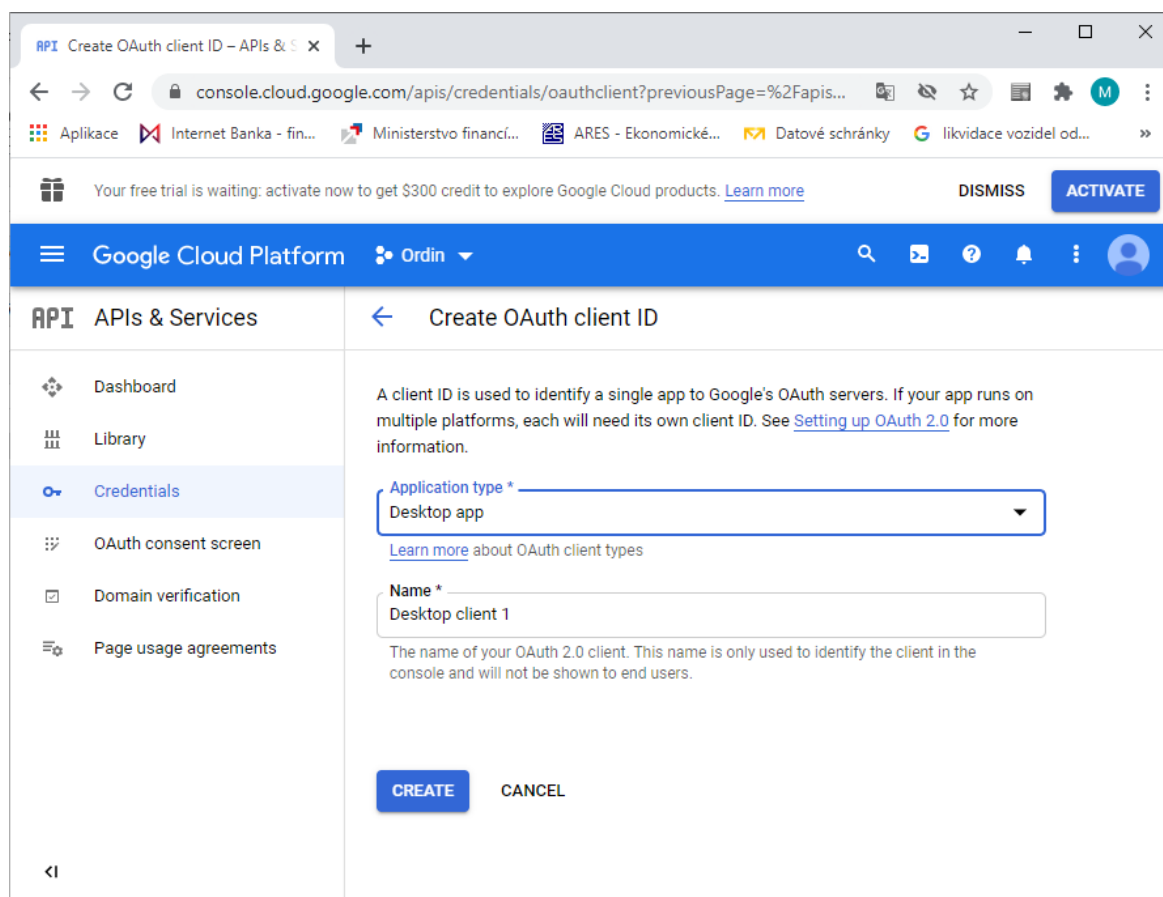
API Create OAuth client ID – APIs & S ×

+

console.cloud.google.com/apis/credentials/oauthclient?previousPage=%2Fapis...

M

Aplikace Internet Banka - fin... Ministerstvo financí... ARES - Ekonomické... Datové schránky likvidace vozidel od...

»

Your free trial is waiting: activate now to get $300 credit to explore Google Cloud products. Learn more

DISMISS

ACTIVATE

Google Cloud Platform

Ordin

API APIs & Services

Create OAuth client ID

Dashboard

Library

Credentials

OAuth consent screen

Domain verification

Page usage agreements

A client ID is used to identify a single app to Google's OAuth servers. If your app runs on multiple platforms, each will need its own client ID. See Setting up OAuth 2.0 for more information.

Application type *

Desktop app

Learn more about OAuth client types

Name *

Desktop client 1

The name of your OAuth 2.0 client. This name is only used to identify the client in the console and will not be shown to end users.

CREATE

CANCEL

<I